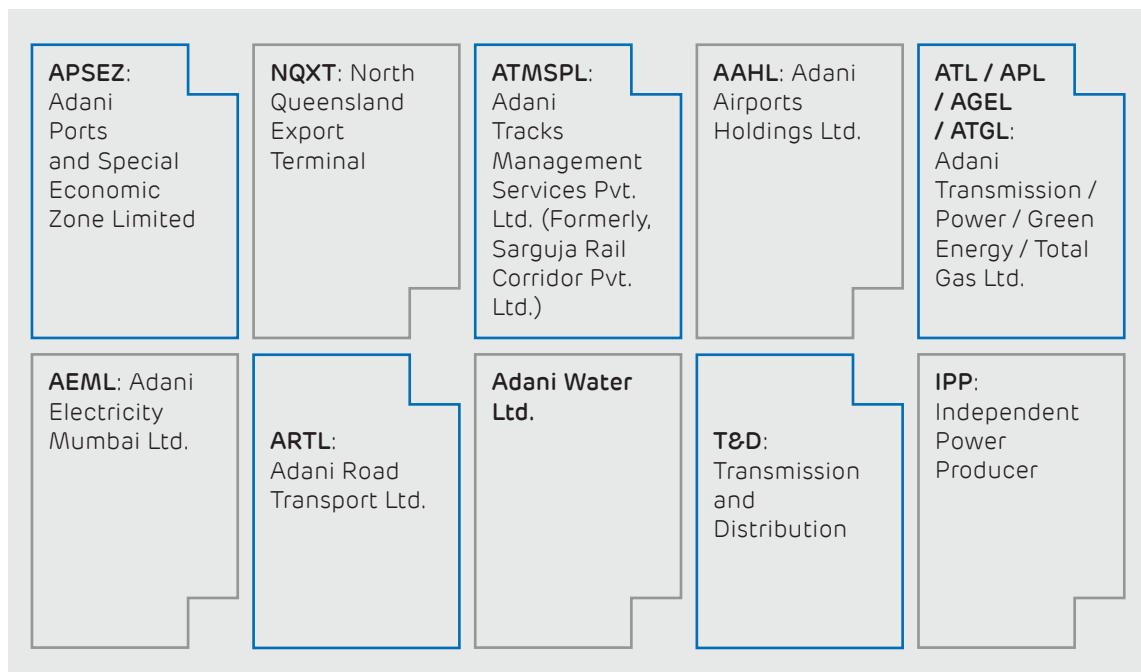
APSEZ: Adani Ports and Special Economic Zone Limited

NQXT: North Queensland Export Terminal

ATMSPL: Adani Tracks Management Services Pvt. Ltd. (Formerly, Sarguja Rail Corridor Pvt. Ltd.)

AAHL: Adani Airports Holdings Ltd.

ATL / APL / AGEL / ATGL: Adani Transmission / Power / Green Energy / Total Gas Ltd.

AEML: Adani Electricity Mumbai Ltd.

ARTL: Adani Road Transport Ltd.

Adani Water Ltd.

T&D: Transmission and Distribution

IPP: Independent Power Producer